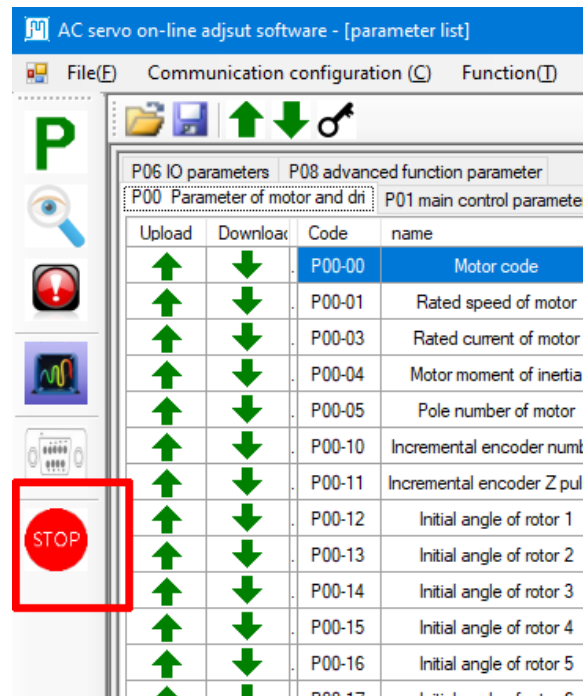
AC servo on-line adjsut software - [parameter list]

File(F) Communication configuration (C) Function(T)

P

STOP

P06 IO parameters | P08 advanced function parameter
P00 Parameter of motor and dri | P01 main control paramete

| Upload | Downloa | Code | name |
|---|---|---|---|
| | | P00-00 | Motor code |
| | | P00-01 | Rated speed of motor |
| | | P00-03 | Rated current of motor |
| | | P00-04 | Motor moment of inertia |
| | | P00-05 | Pole number of motor |
| | | P00-10 | Incremental encoder numb |
| | | P00-11 | Incremental encoder Z pul |
| | | P00-12 | Initial angle of rotor 1 |
| | | P00-13 | Initial angle of rotor 2 |
| | | P00-14 | Initial angle of rotor 3 |
| | | P00-15 | Initial angle of rotor 4 |
| | | P00-16 | Initial angle of rotor 5 |
| | | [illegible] | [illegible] |